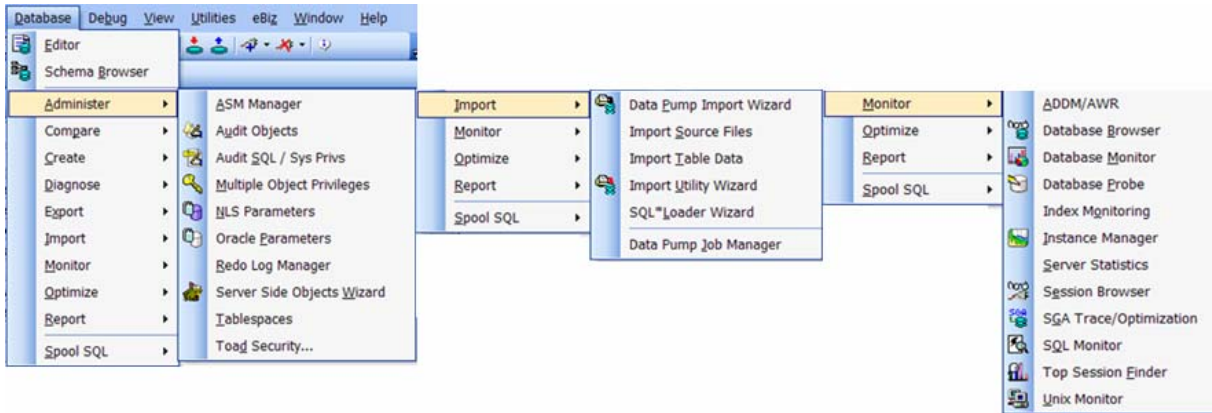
Database Debug View Utilities eBiz Window Help

Editor
Schema Browser
Administer
Compare
Create
Diagnose
Export
Import
Monitor
Optimize
Report
Spool SQL

ASM Manager
Audit Objects
Audit SQL / Sys Privs
Multiple Object Privileges
NLS Parameters
Oracle Parameters
Redo Log Manager
Server Side Objects Wizard
Tablespaces
Toad Security...

Import
Monitor
Optimize
Report
Spool SQL

Data Pump Import Wizard
Import Source Files
Import Table Data
Import Utility Wizard
SQL*Loader Wizard
Data Pump Job Manager

Monitor
Optimize
Report
Spool SQL

ADDM/AWR
Database Browser
Database Monitor
Database Probe
Index Monitoring
Instance Manager
Server Statistics
Session Browser
SGA Trace/Optimization
SQL Monitor
Top Session Finder
Unix Monitor